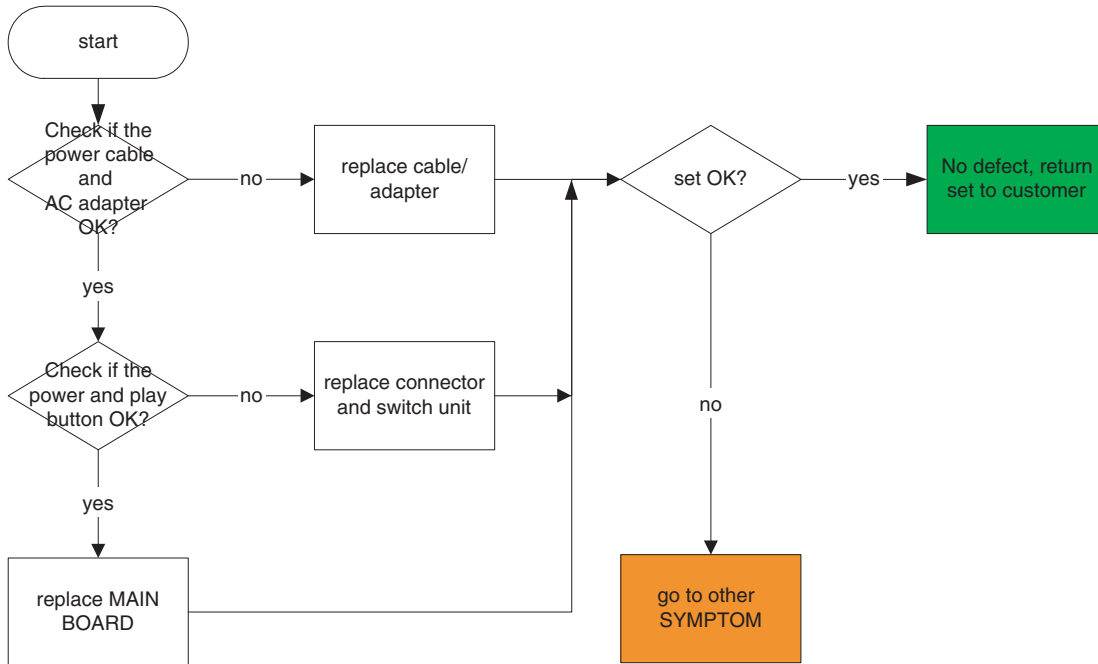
start

Check if the power cable and AC adapter OK?

no

replace cable/ adapter

set OK?

yes

No defect, return set to customer

yes

Check if the power and play button OK?

no

replace connector and switch unit

no

yes

replace MAIN BOARD

go to other SYMPTOM